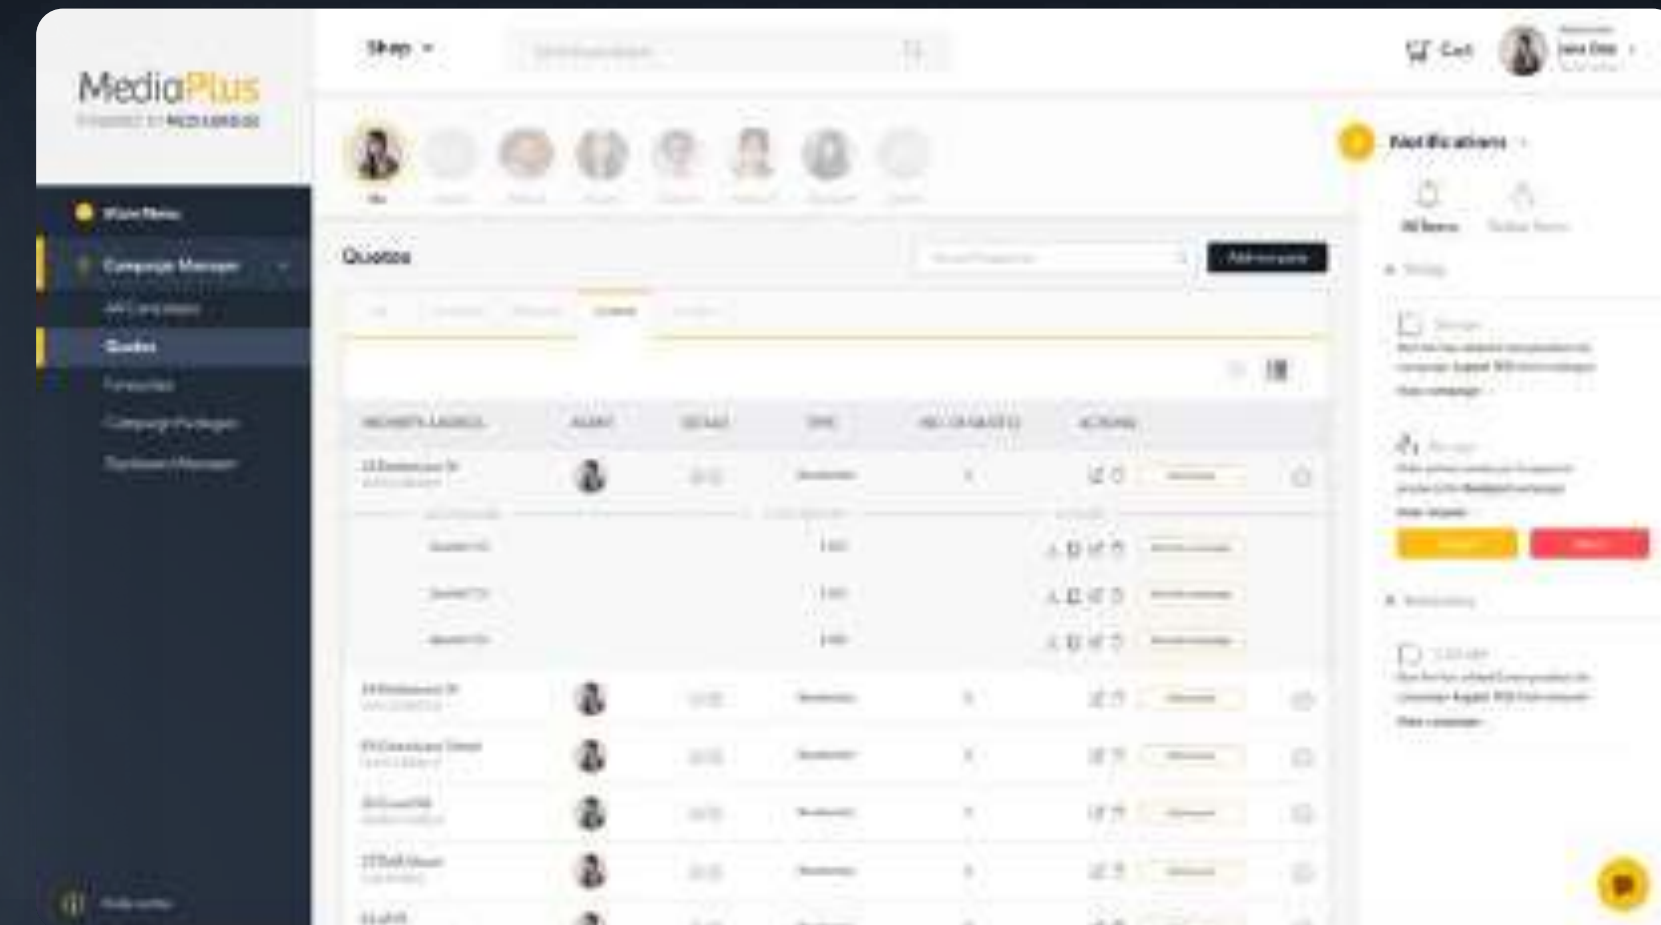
MediaPlus
POWERED BY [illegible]

Shop

Cart

Jane Doe

Notifications

All Items

Main Menu

Campaign Manager

All Campaigns

Quotes

Forecasted

Campaign Packages

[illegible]

Quotes

Add new quote

PROPERTY ADDRESS | AGENT | DETAILS | TYPE | NO. OF QUOTES | ACTIONS

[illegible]